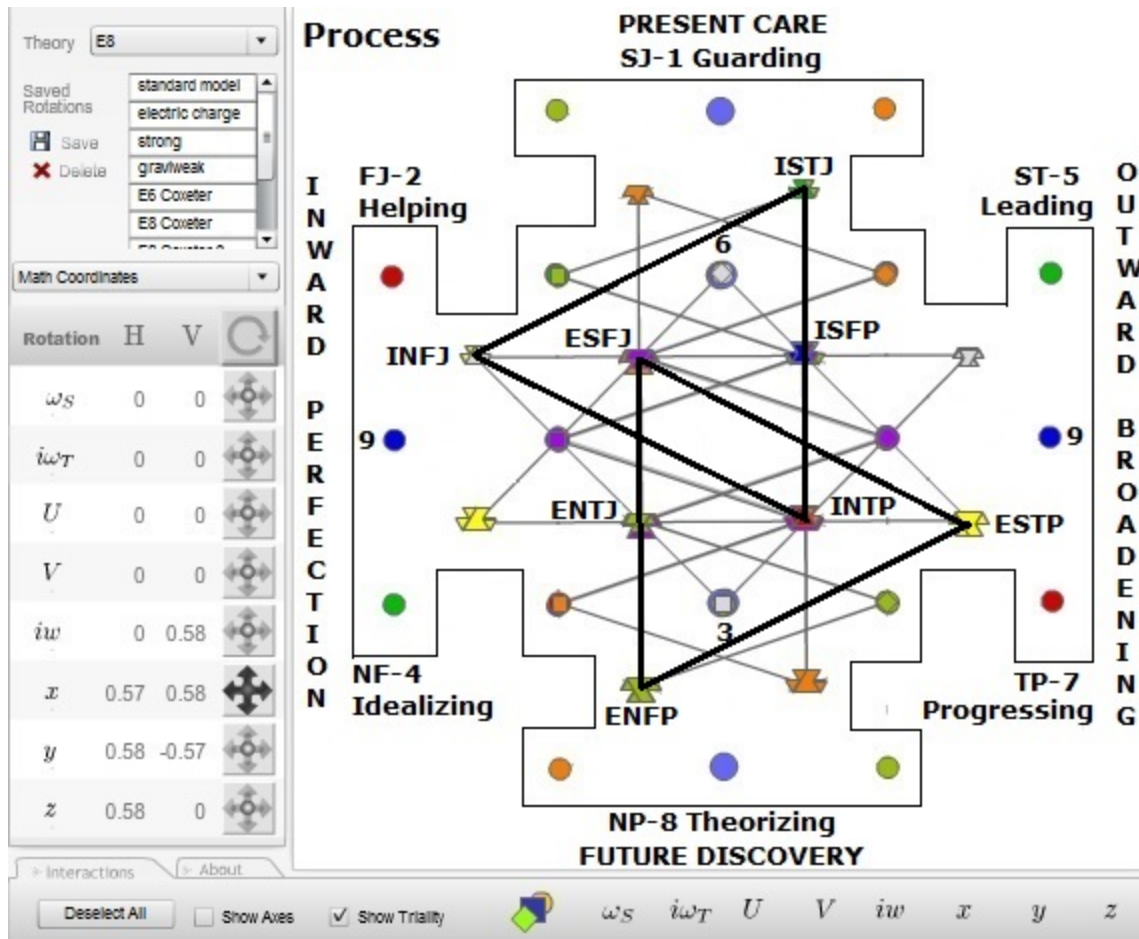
Theory E8

Saved Rotations
Save
Delete

standard model
electric charge
strong
gravlweak
E6 Coxeter
E8 Coxeter
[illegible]

Math Coordinates

| Rotation | H | V |
|---|---|---|
| $\omega_S$ | 0 | 0 |
| $i\omega_T$ | 0 | 0 |
| $U$ | 0 | 0 |
| $V$ | 0 | 0 |
| $iw$ | 0 | 0.58 |
| $x$ | 0.57 | 0.58 |
| $y$ | 0.58 | -0.57 |
| $z$ | 0.58 | 0 |

Interactions
About

Process

PRESENT CARE
SJ-1 Guarding

FJ-2 Helping

ST-5 Leading

INWARD PERFECTION

OUTWARD BROADENING

ISTJ
6
ISFP
INFJ
ESFJ
9
9
ENTJ
INTP
ESTP
3
ENFP

NF-4 Idealizing

TP-7 Progressing

NP-8 Theorizing
FUTURE DISCOVERY

Deselect All
Show Axes
Show Triality
$\omega_S$ $i\omega_T$ $U$ $V$ $iw$ $x$ $y$ $z$